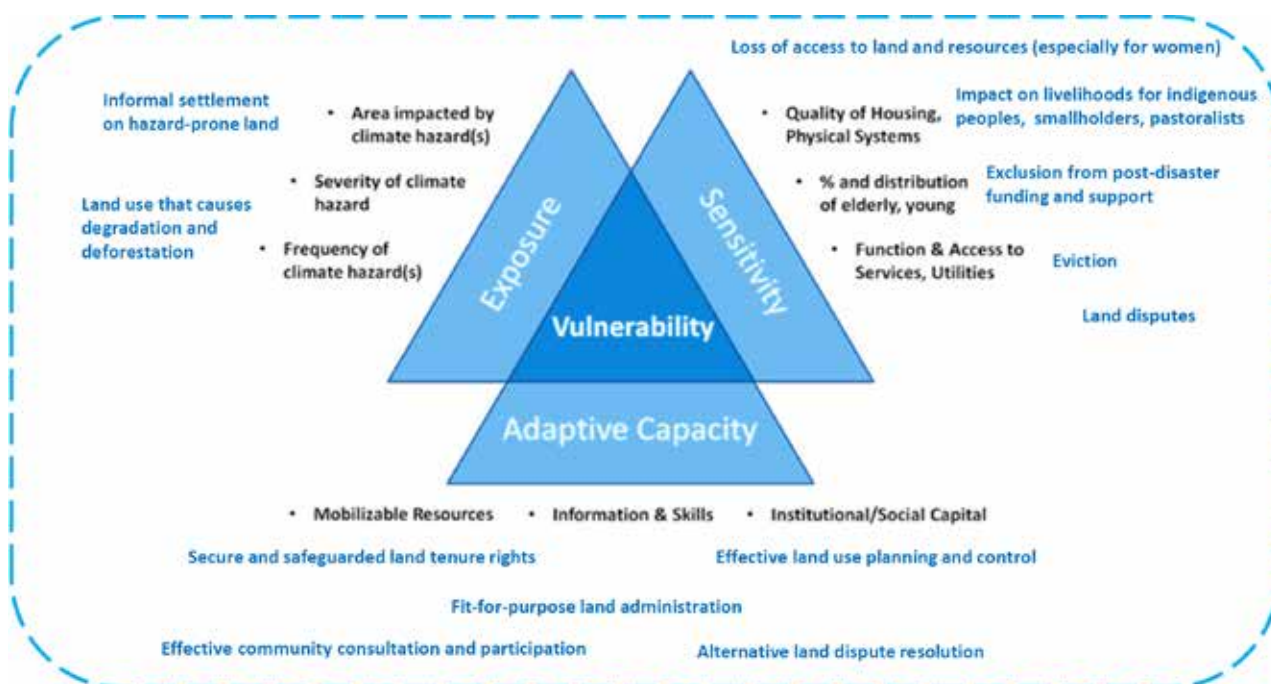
Loss of access to land and resources (especially for women)

Informal settlement on hazard-prone land

• Area impacted by climate hazard(s)

• Severity of climate hazard

• Frequency of climate hazard(s)

Land use that causes degradation and deforestation

• Quality of Housing, Physical Systems

• % and distribution of elderly, young

• Function & Access to Services, Utilities

Impact on livelihoods for indigenous peoples, smallholders, pastoralists

Exclusion from post-disaster funding and support

Eviction

Land disputes

Exposure

Sensitivity

Vulnerability

Adaptive Capacity

• Mobilizable Resources • Information & Skills • Institutional/Social Capital

Secure and safeguarded land tenure rights

Effective land use planning and control

Fit-for-purpose land administration

Effective community consultation and participation

Alternative land dispute resolution